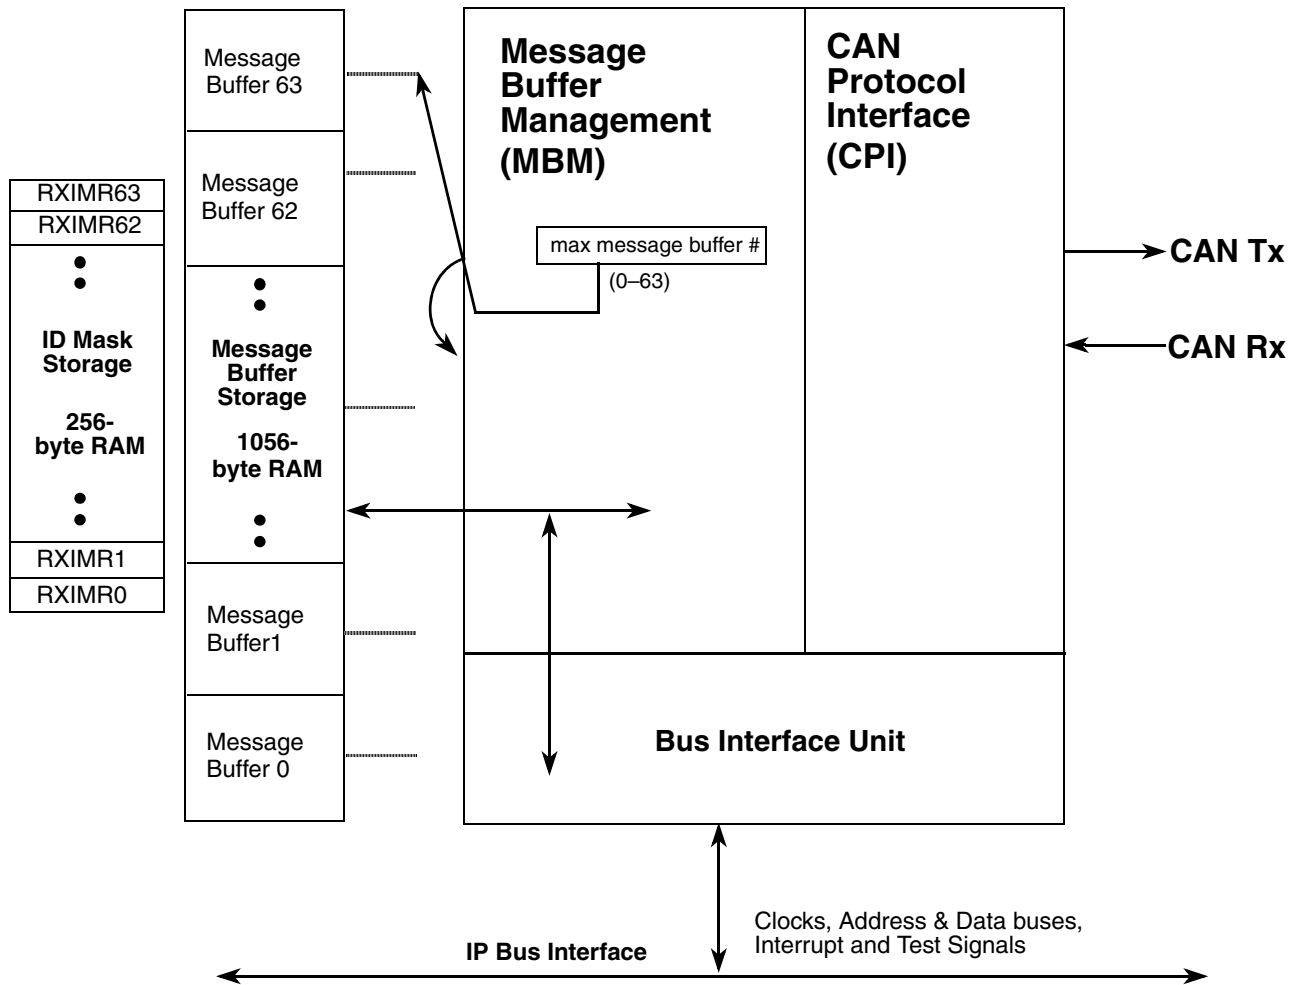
RXIMR63
RXIMR62
ID Mask Storage
256-byte RAM
RXIMR1
RXIMR0

Message Buffer 63
Message Buffer 62
Message Buffer Storage
1056-byte RAM
Message Buffer1
Message Buffer 0

Message Buffer Management (MBM)

max message buffer #
(0–63)

CAN Protocol Interface (CPI)

CAN Tx
CAN Rx

Bus Interface Unit

Clocks, Address & Data buses, Interrupt and Test Signals

IP Bus Interface